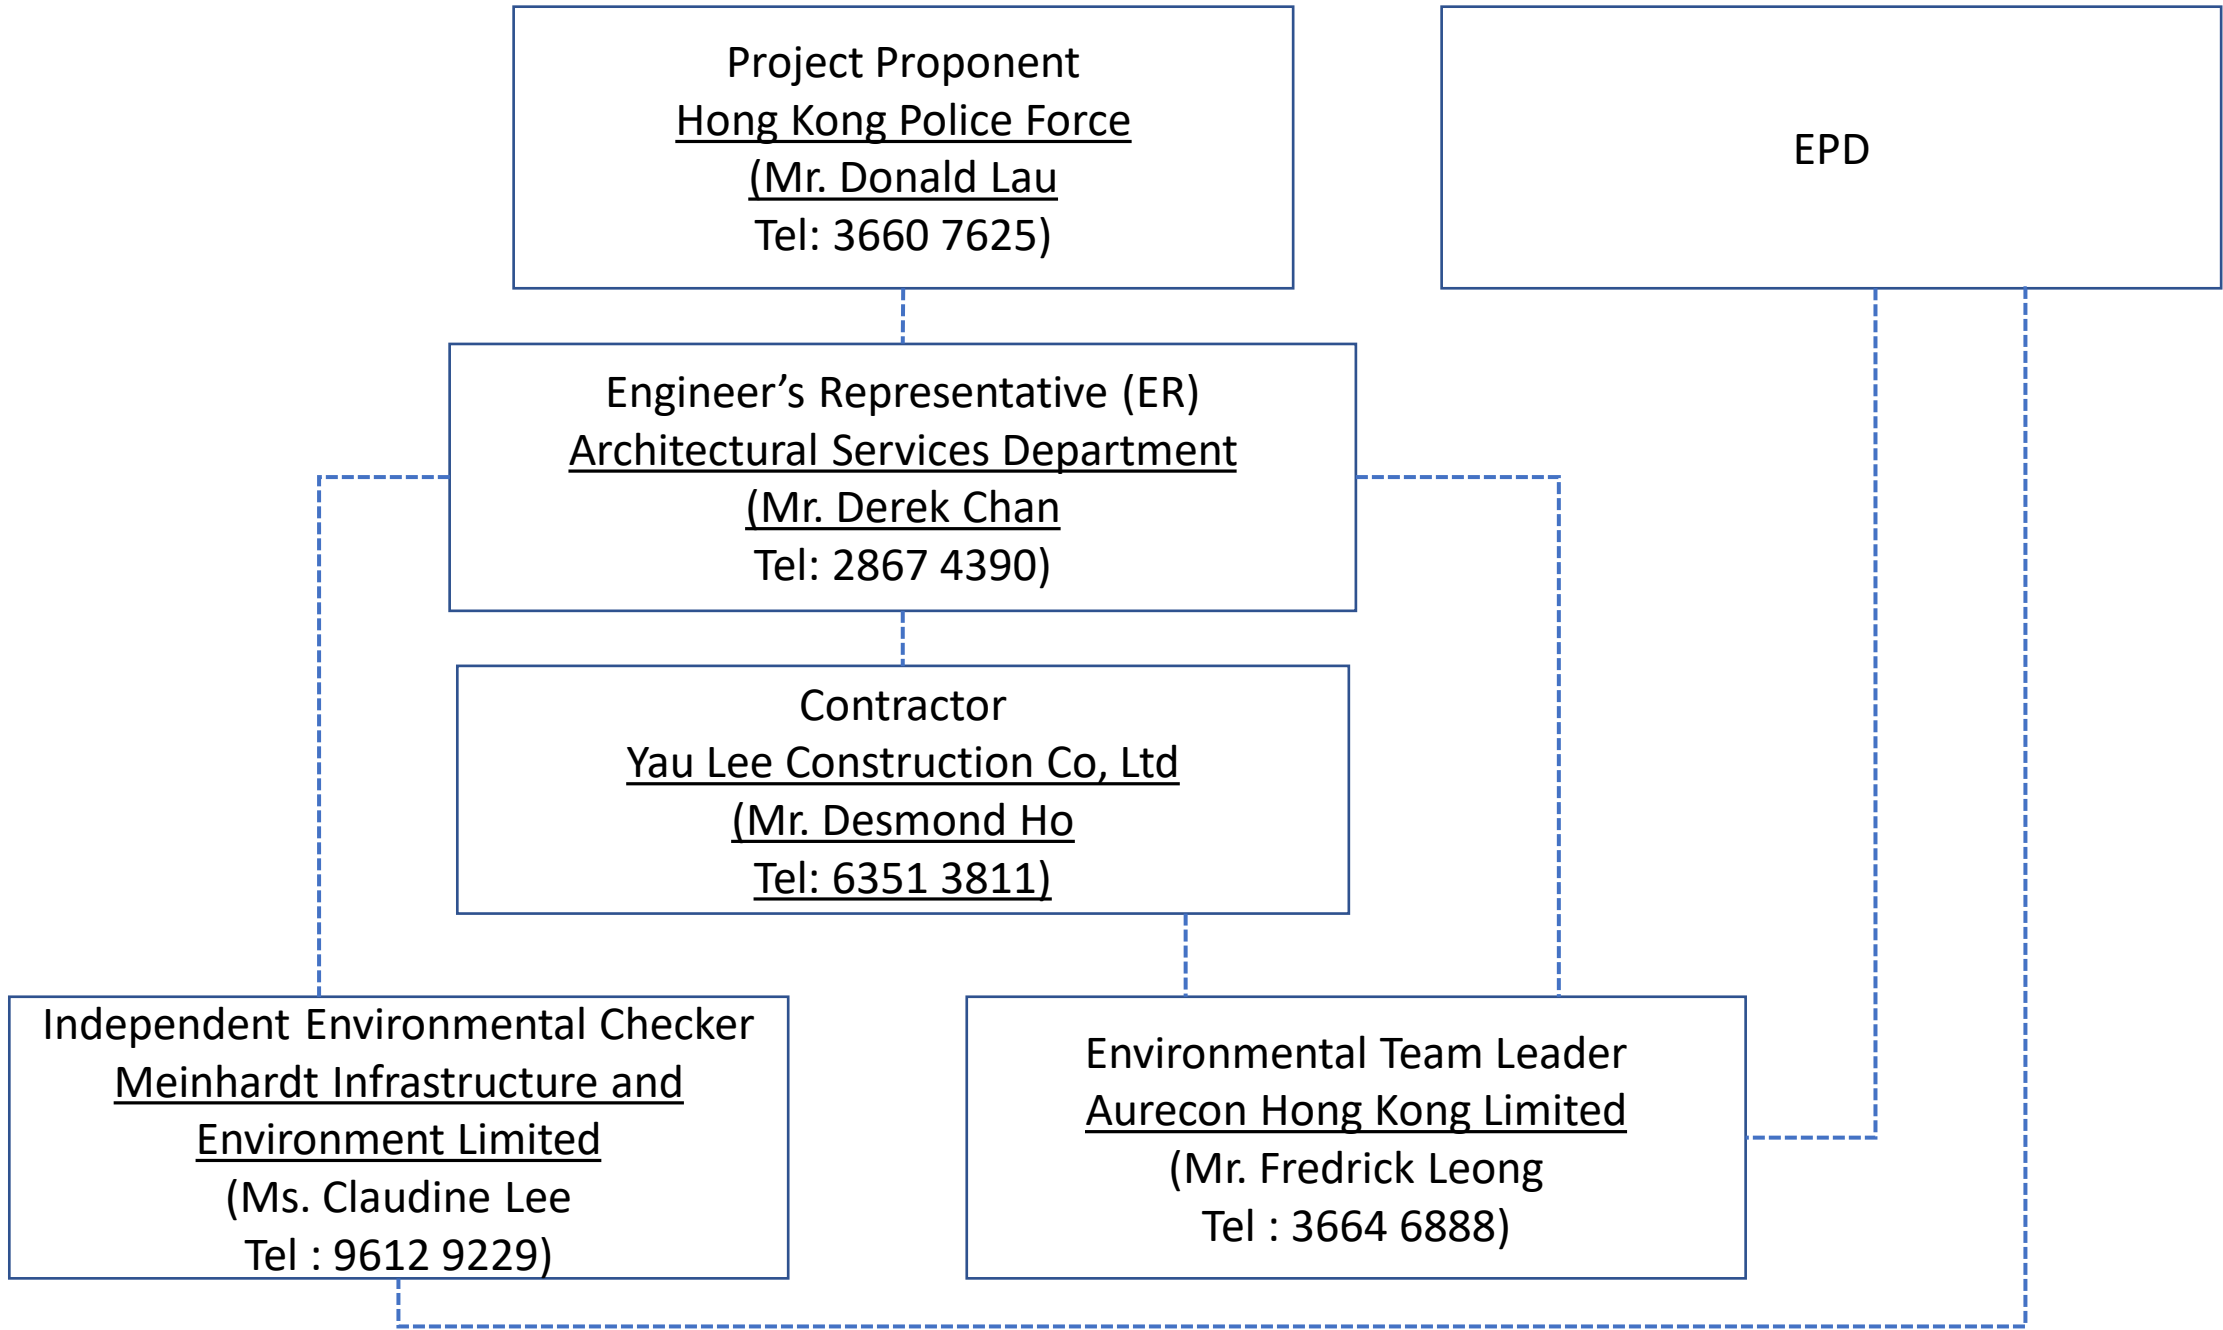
Project Proponent
Hong Kong Police Force
(Mr. Donald Lau
Tel: 3660 7625)

EPD

Engineer’s Representative (ER)
Architectural Services Department
(Mr. Derek Chan
Tel: 2867 4390)

Contractor
Yau Lee Construction Co, Ltd
(Mr. Desmond Ho
Tel: 6351 3811)

Independent Environmental Checker
Meinhardt Infrastructure and Environment Limited
(Ms. Claudine Lee
Tel : 9612 9229)

Environmental Team Leader
Aurecon Hong Kong Limited
(Mr. Fredrick Leong
Tel : 3664 6888)